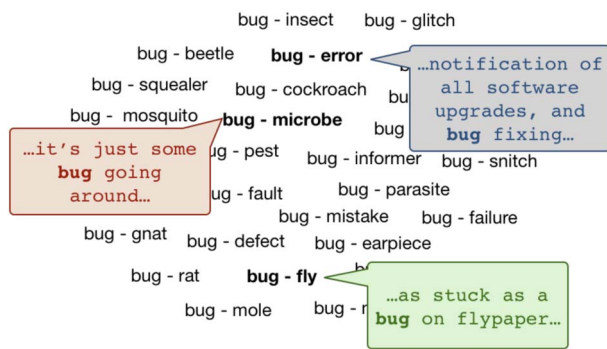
bug - insect bug - glitch

bug - beetle **bug - error**

bug - squealer bug - cockroach bu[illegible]

bug - mosquito **bug - microbe** bug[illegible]

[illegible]ug - pest bug - informer bug - snitch

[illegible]g - fault bug - parasite

bug - mistake bug - failure

bug - gnat bug - defect bug - earpiece

bug - rat **bug - fly** b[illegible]

bug - mole bug - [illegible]

…notification of all software upgrades, and **bug** fixing…

…it's just some **bug** going around…

…as stuck as a **bug** on flypaper…